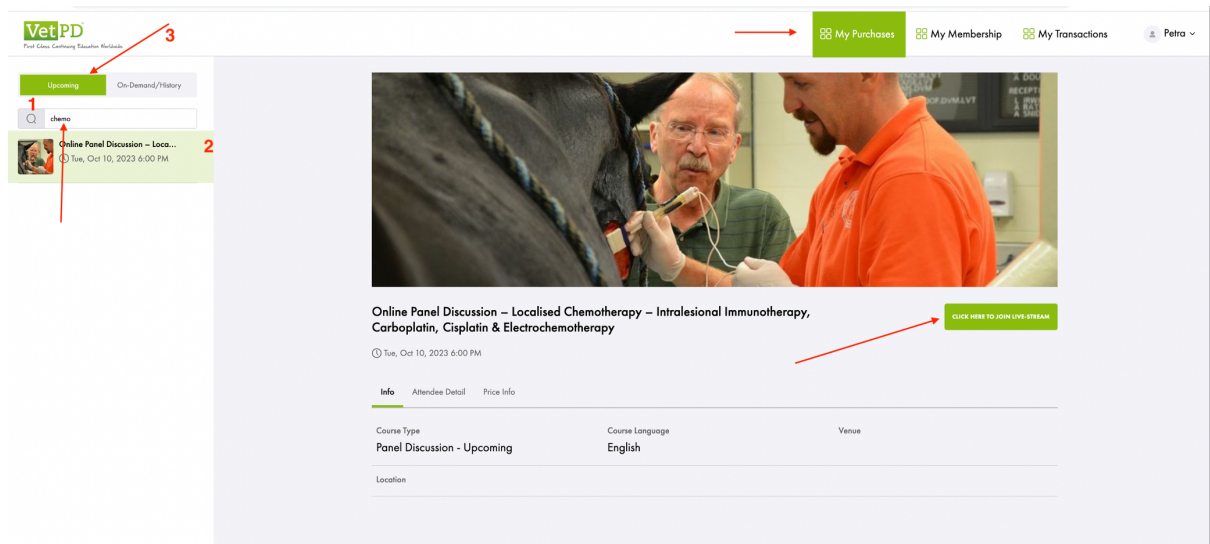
VetPD
First Class Continuing Education Worldwide

3

My Purchases
My Membership
My Transactions
Petra

Upcoming
On-Demand/History

1
chemo

Online Panel Discussion – Loca...
Tue, Oct 10, 2023 6:00 PM
2

Online Panel Discussion – Localised Chemotherapy – Intralesional Immunotherapy, Carboplatin, Cisplatin & Electrochemotherapy

CLICK HERE TO JOIN LIVE-STREAM

Tue, Oct 10, 2023 6:00 PM

Info
Attendee Detail
Price Info

| Course Type | Course Language | Venue |
|---|---|---|
| Panel Discussion - Upcoming | English | |

Location